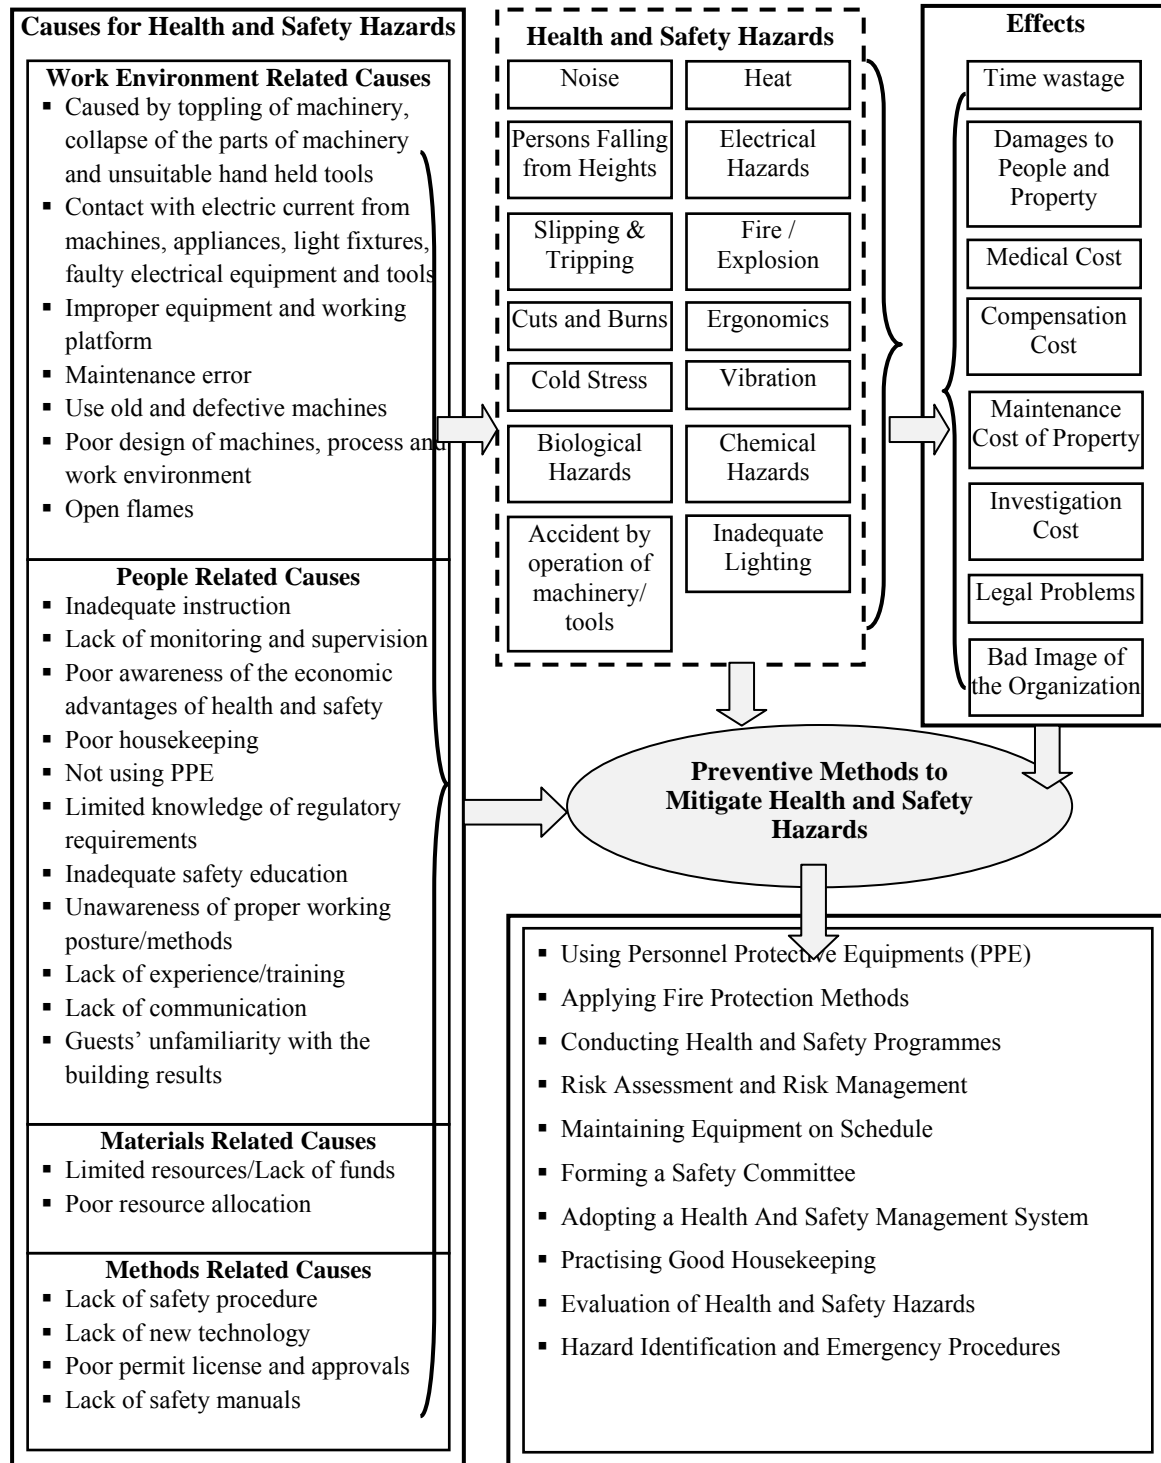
Causes for Health and Safety Hazards

Work Environment Related Causes
- Caused by toppling of machinery, collapse of the parts of machinery and unsuitable hand held tools
- Contact with electric current from machines, appliances, light fixtures, faulty electrical equipment and tools
- Improper equipment and working platform
- Maintenance error
- Use old and defective machines
- Poor design of machines, process and work environment
- Open flames

People Related Causes
- Inadequate instruction
- Lack of monitoring and supervision
- Poor awareness of the economic advantages of health and safety
- Poor housekeeping
- Not using PPE
- Limited knowledge of regulatory requirements
- Inadequate safety education
- Unawareness of proper working posture/methods
- Lack of experience/training
- Lack of communication
- Guests' unfamiliarity with the building results

Materials Related Causes
- Limited resources/Lack of funds
- Poor resource allocation

Methods Related Causes
- Lack of safety procedure
- Lack of new technology
- Poor permit license and approvals
- Lack of safety manuals

Health and Safety Hazards

| Noise | Heat |
|---|---|
| Persons Falling from Heights | Electrical Hazards |
| Slipping & Tripping | Fire / Explosion |
| Cuts and Burns | Ergonomics |
| Cold Stress | Vibration |
| Biological Hazards | Chemical Hazards |
| Accident by operation of machinery/ tools | Inadequate Lighting |

Effects
Time wastage
Damages to People and Property
Medical Cost
Compensation Cost
Maintenance Cost of Property
Investigation Cost
Legal Problems
Bad Image of the Organization

Preventive Methods to Mitigate Health and Safety Hazards

- Using Personnel Protective Equipments (PPE)
- Applying Fire Protection Methods
- Conducting Health and Safety Programmes
- Risk Assessment and Risk Management
- Maintaining Equipment on Schedule
- Forming a Safety Committee
- Adopting a Health And Safety Management System
- Practising Good Housekeeping
- Evaluation of Health and Safety Hazards
- Hazard Identification and Emergency Procedures